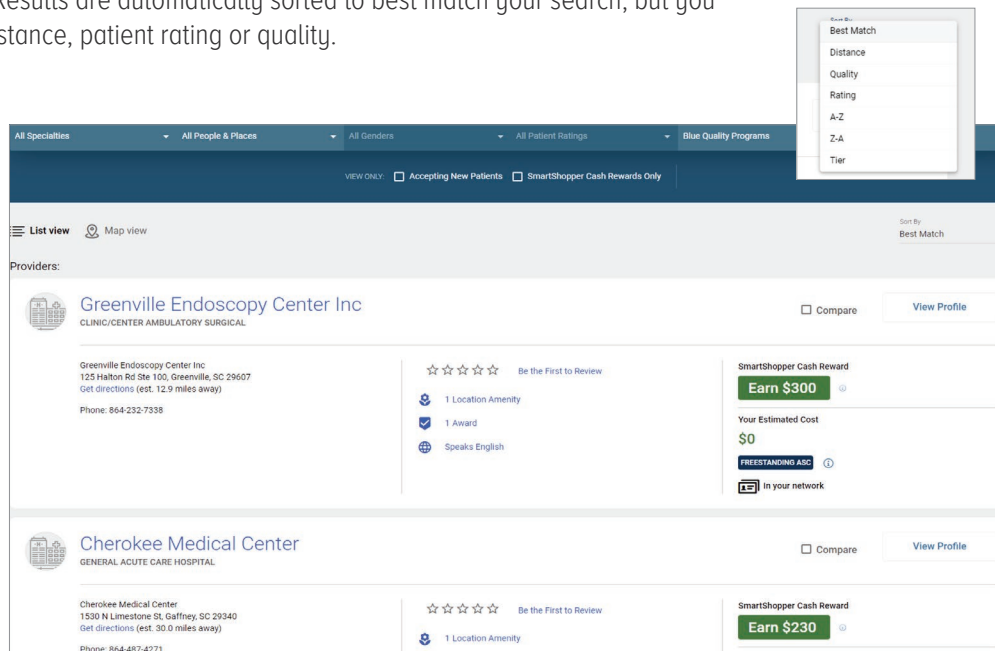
Results are automatically sorted to best match your search, but you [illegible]stance, patient rating or quality.

Sort By
Best Match
Distance
Quality
Rating
A-Z
Z-A
Tier

All Specialties
All People & Places
All Genders
All Patient Ratings
Blue Quality Programs

VIEW ONLY: Accepting New Patients SmartShopper Cash Rewards Only

List view Map view

Sort By
Best Match

Providers:

Greenville Endoscopy Center Inc
CLINIC/CENTER AMBULATORY SURGICAL

Compare
View Profile

Greenville Endoscopy Center Inc
125 Halton Rd Ste 100, Greenville, SC 29607
Get directions (est. 12.9 miles away)

Phone: 864-232-7338

Be the First to Review
1 Location Amenity
1 Award
Speaks English

SmartShopper Cash Reward
Earn $300

Your Estimated Cost
$0

FREESTANDING ASC

In your network

Cherokee Medical Center
GENERAL ACUTE CARE HOSPITAL

Compare
View Profile

Cherokee Medical Center
1530 N Limestone St, Gaffney, SC 29340
Get directions (est. 30.0 miles away)

Phone: 864-487-4271

Be the First to Review
1 Location Amenity

SmartShopper Cash Reward
Earn $230